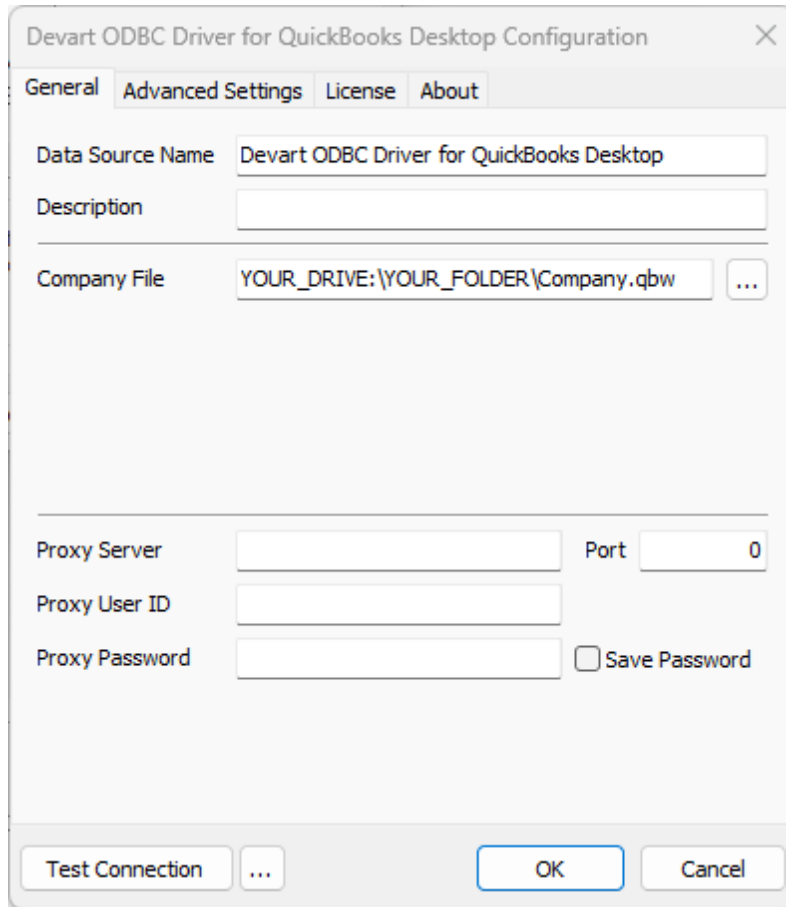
Devart ODBC Driver for QuickBooks Desktop Configuration

General Advanced Settings License About

Data Source Name Devart ODBC Driver for QuickBooks Desktop

Description

Company File YOUR_DRIVE:\YOUR_FOLDER\Company.qbw ...

Proxy Server

Port 0

Proxy User ID

Proxy Password

Save Password

Test Connection ...

OK

Cancel